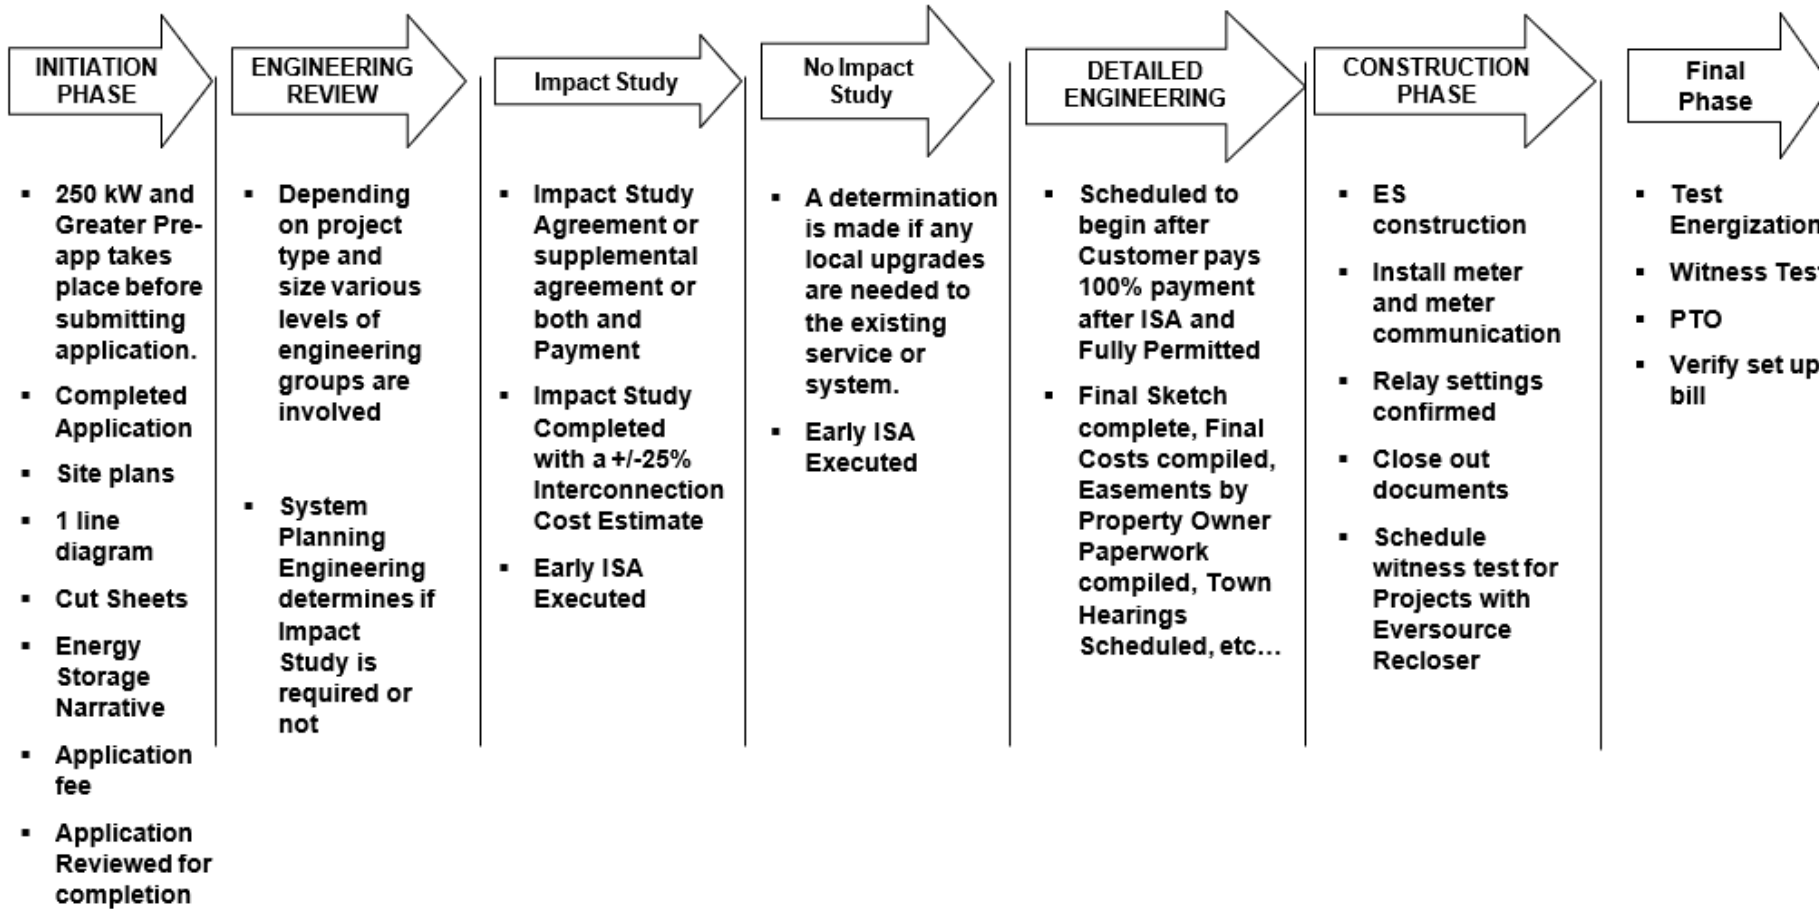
INITIATION PHASE

- 250 kW and Greater Pre-app takes place before submitting application.
- Completed Application
- Site plans
- 1 line diagram
- Cut Sheets
- Energy Storage Narrative
- Application fee
- Application Reviewed for completion

ENGINEERING REVIEW

- Depending on project type and size various levels of engineering groups are involved
- System Planning Engineering determines if Impact Study is required or not

Impact Study

- Impact Study Agreement or supplemental agreement or both and Payment
- Impact Study Completed with a +/-25% Interconnection Cost Estimate
- Early ISA Executed

No Impact Study

- A determination is made if any local upgrades are needed to the existing service or system.
- Early ISA Executed

DETAILED ENGINEERING

- Scheduled to begin after Customer pays 100% payment after ISA and Fully Permitted
- Final Sketch complete, Final Costs compiled, Easements by Property Owner Paperwork compiled, Town Hearings Scheduled, etc…

CONSTRUCTION PHASE

- ES construction
- Install meter and meter communication
- Relay settings confirmed
- Close out documents
- Schedule witness test for Projects with Eversource Recloser

Final Phase

- Test Energization
- Witness Tes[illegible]
- PTO
- Verify set up bill